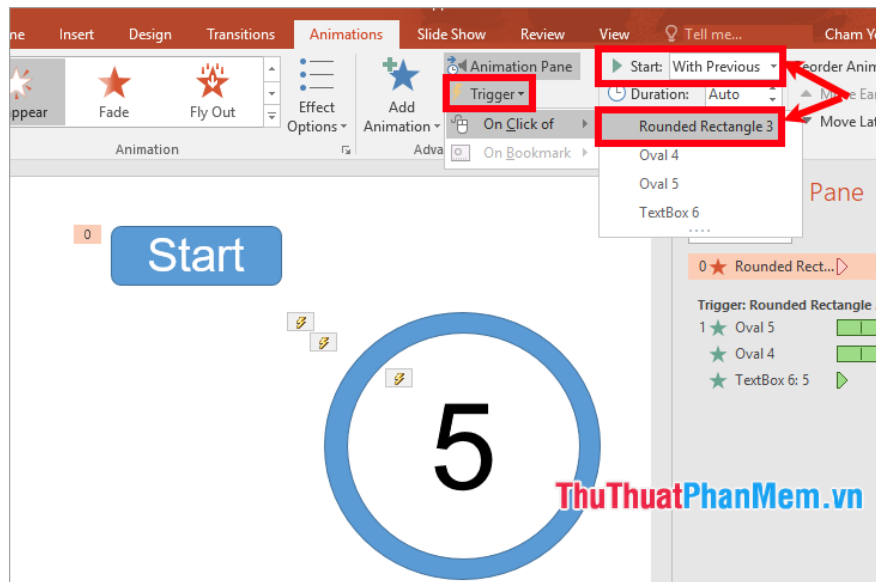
ne Insert Design Transitions Animations Slide Show Review View Tell me... Cham Y

ppear Fade Fly Out

Effect Options

Add Animation

Animation Pane

Trigger

On Click of

On Bookmark

Start: With Previous

Duration: Auto

Reorder Anim

Move Ea

Move La

Rounded Rectangle 3

Oval 4

Oval 5

TextBox 6

Animation

Adva

Pane

0 Rounded Rect...

Trigger: Rounded Rectangle

1 Oval 5

Oval 4

TextBox 6: 5

0

Start

5

ThuThuatPhanMem.vn